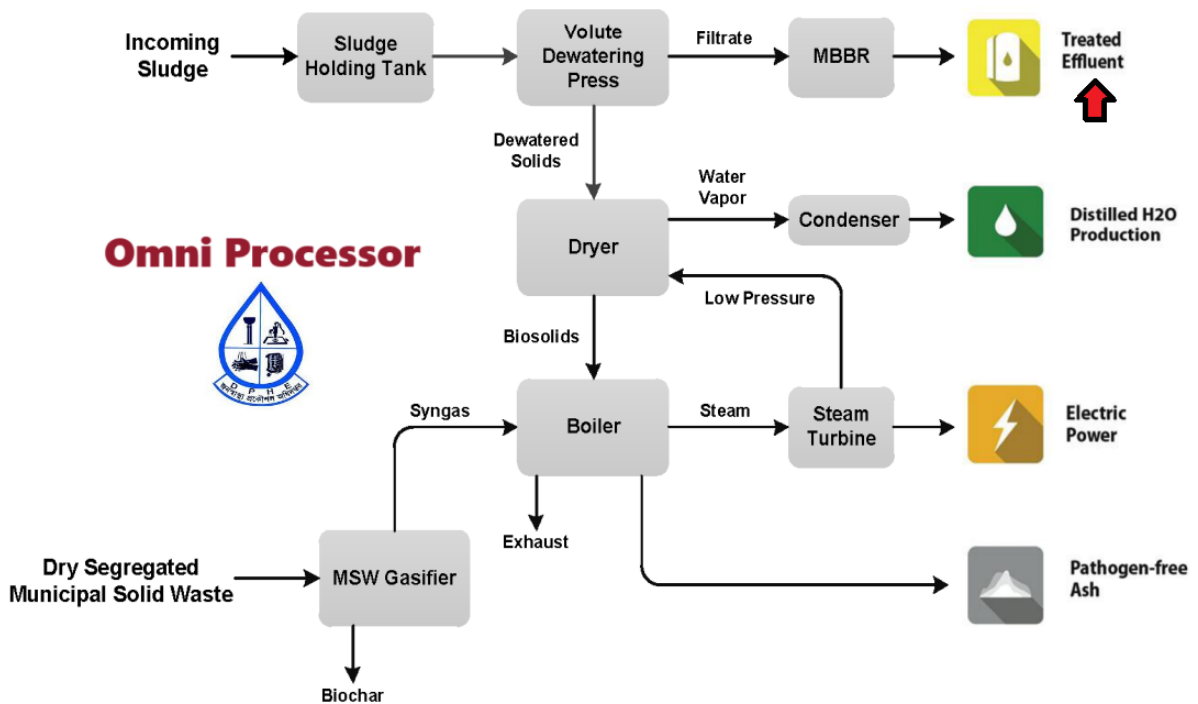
Incoming Sludge

Sludge Holding Tank

Volute Dewatering Press

Filtrate

MBBR

Treated Effluent

Dewatered Solids

Water Vapor

Condenser

Distilled H2O Production

Omni Processor

D P H E

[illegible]

Dryer

Low Pressure

Biosolids

Syngas

Boiler

Steam

Steam Turbine

Electric Power

Exhaust

Dry Segregated Municipal Solid Waste

MSW Gasifier

Pathogen-free Ash

Biochar